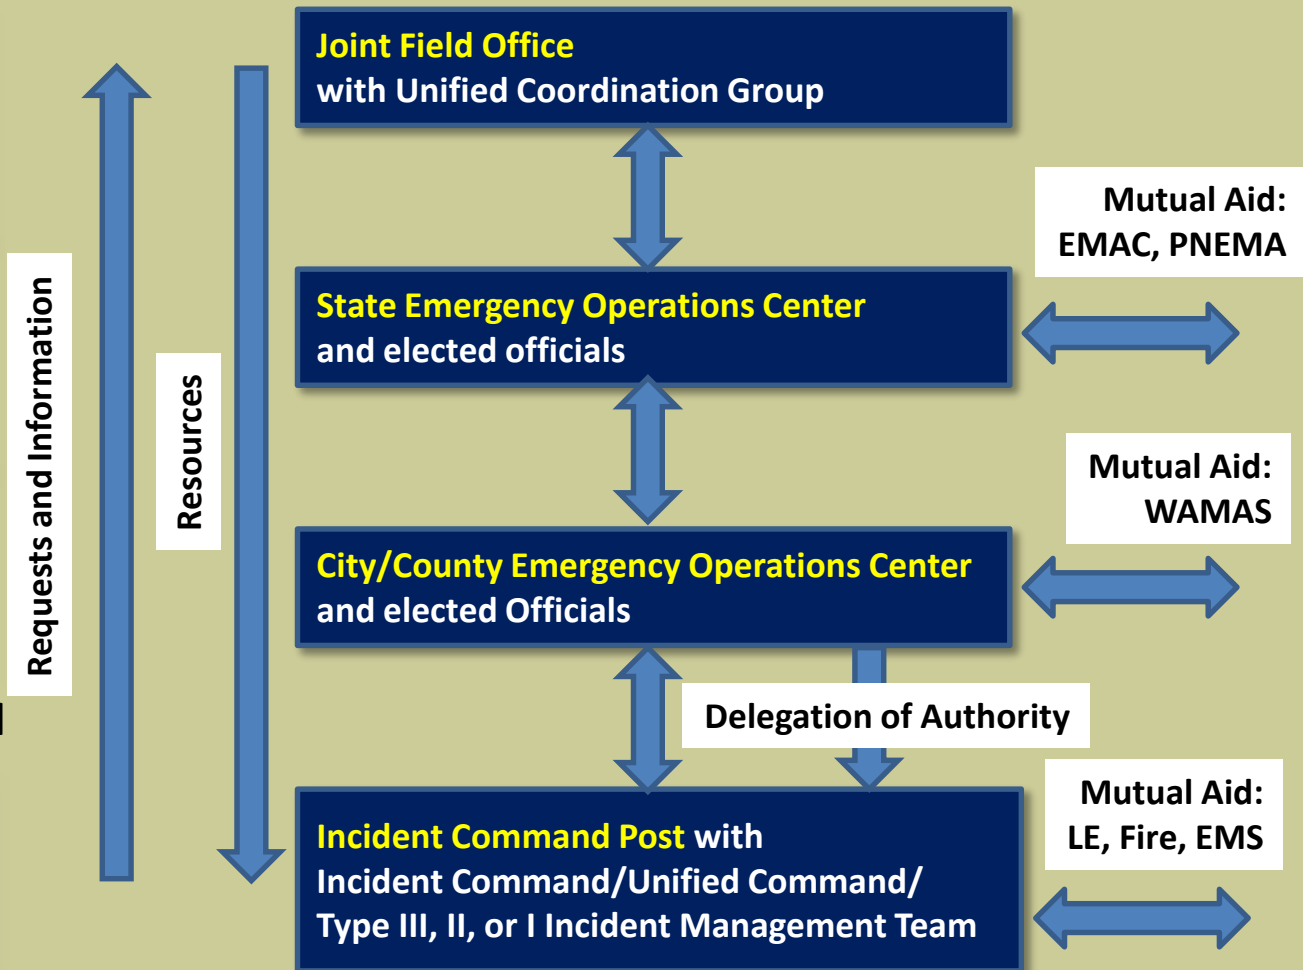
Requests and Information

Resources

Joint Field Office
with Unified Coordination Group

Mutual Aid:
EMAC, PNEMA

State Emergency Operations Center
and elected officials

Mutual Aid:
WAMAS

City/County Emergency Operations Center
and elected Officials

Delegation of Authority

Mutual Aid:
LE, Fire, EMS

Incident Command Post with
Incident Command/Unified Command/
Type III, II, or I Incident Management Team